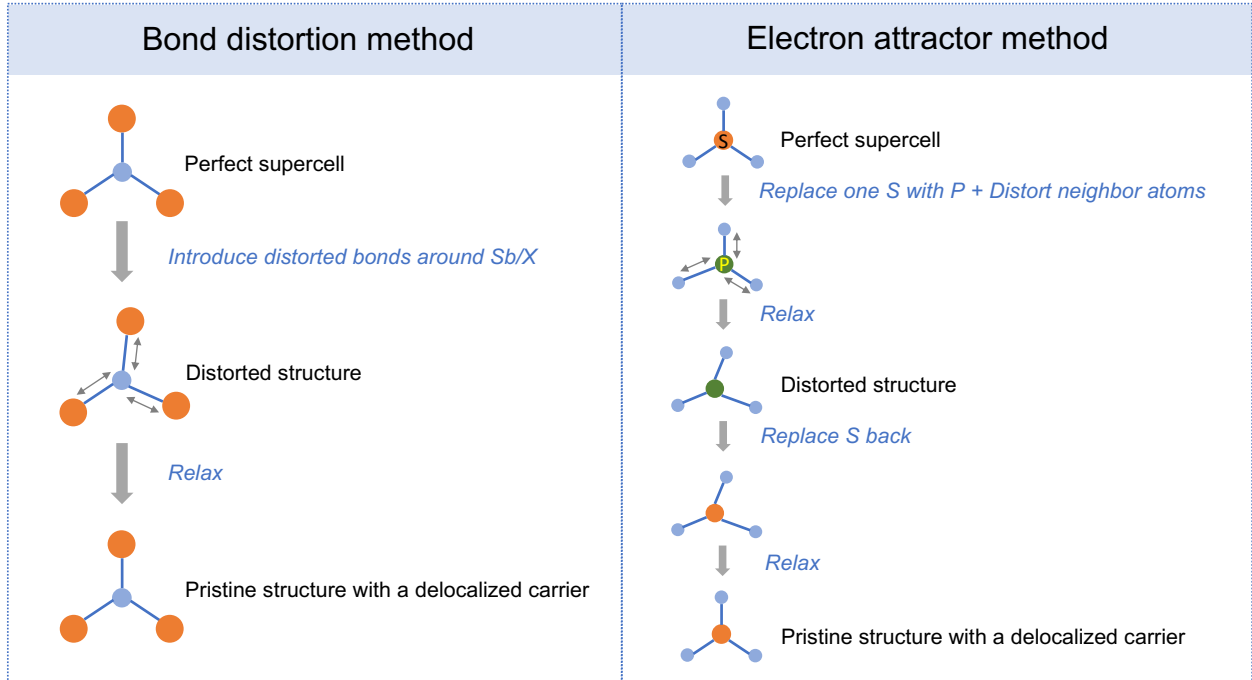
Bond distortion method

Perfect supercell

Introduce distorted bonds around Sb/X

Distorted structure

Relax

Pristine structure with a delocalized carrier

Electron attractor method

S

Perfect supercell

Replace one S with P + Distort neighbor atoms

P

Relax

Distorted structure

Replace S back

Relax

Pristine structure with a delocalized carrier